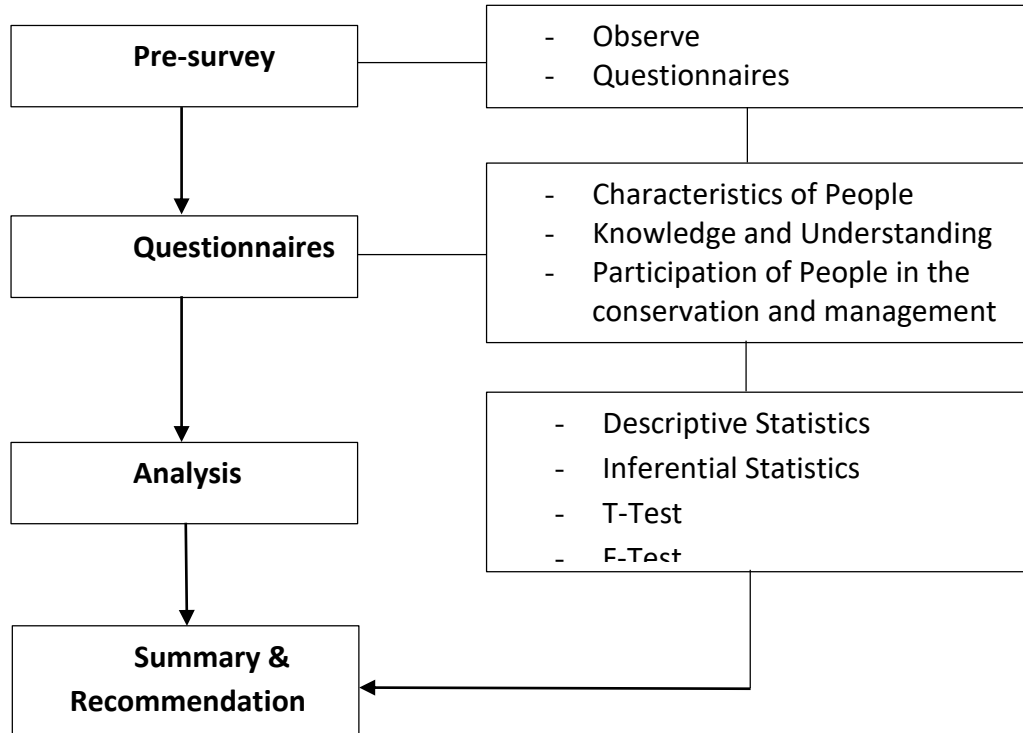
Pre-survey

- Observe
- Questionnaires

Questionnaires

- Characteristics of People
- Knowledge and Understanding
- Participation of People in the conservation and management

Analysis

- Descriptive Statistics
- Inferential Statistics
- T-Test
- F-Test

Summary & Recommendation